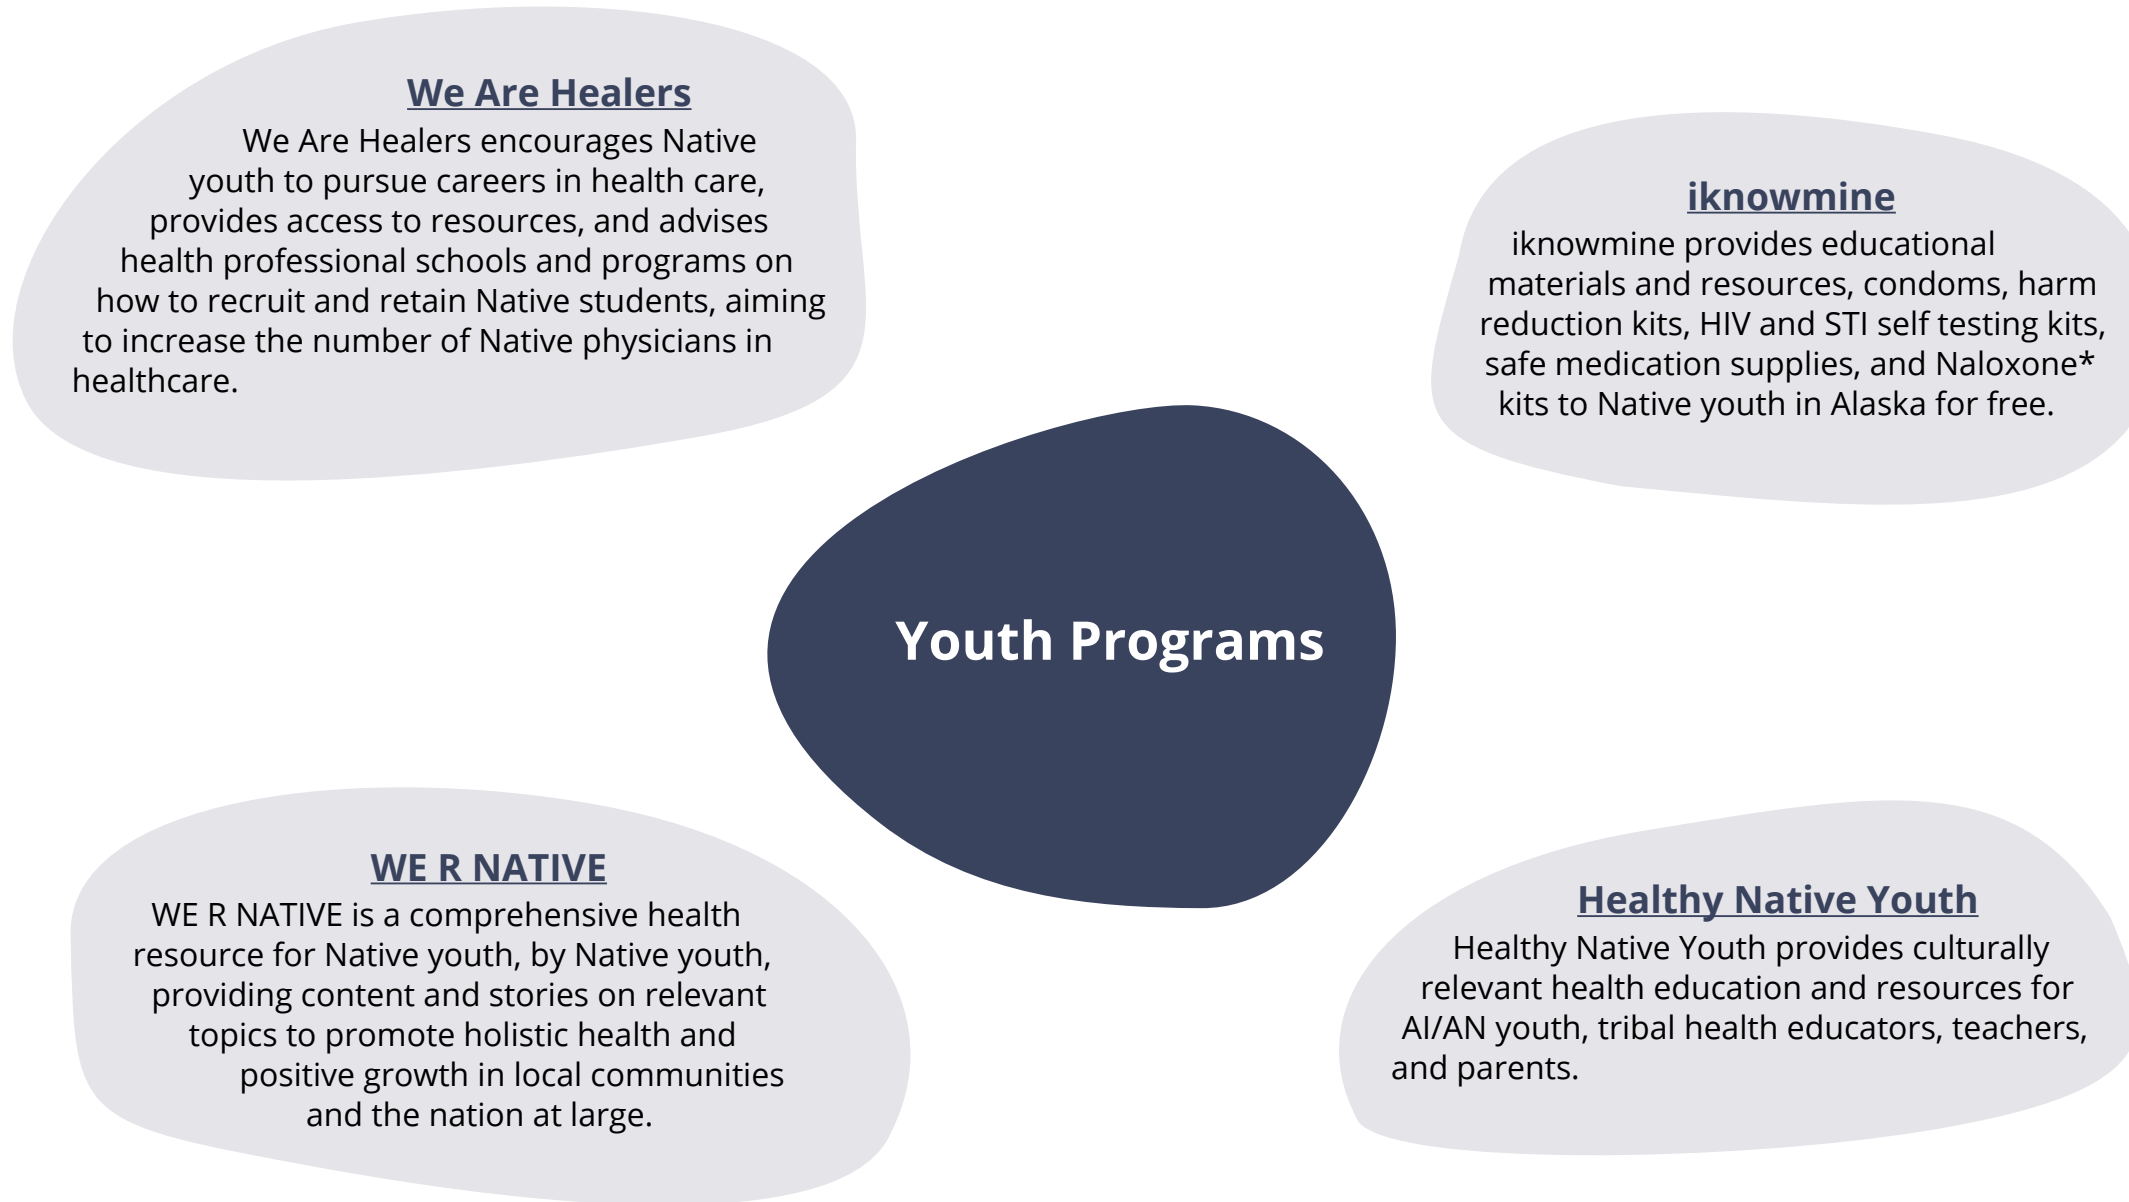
We Are Healers

We Are Healers encourages Native youth to pursue careers in health care, provides access to resources, and advises health professional schools and programs on how to recruit and retain Native students, aiming to increase the number of Native physicians in healthcare.

iknowmine

iknowmine provides educational materials and resources, condoms, harm reduction kits, HIV and STI self testing kits, safe medication supplies, and Naloxone* kits to Native youth in Alaska for free.

Youth Programs

WE R NATIVE

WE R NATIVE is a comprehensive health resource for Native youth, by Native youth, providing content and stories on relevant topics to promote holistic health and positive growth in local communities and the nation at large.

Healthy Native Youth

Healthy Native Youth provides culturally relevant health education and resources for AI/AN youth, tribal health educators, teachers, and parents.